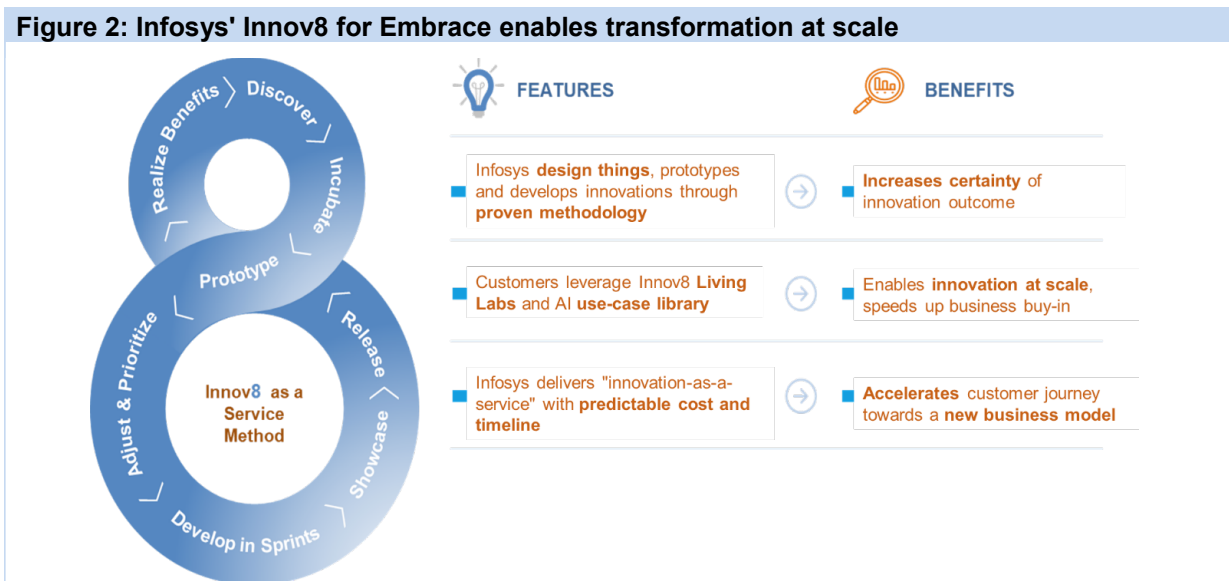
Figure 2: Infosys' Innov8 for Embrace enables transformation at scale

Realize Benefits
Discover
Incubate
Prototype
Release
Showcase
Develop in Sprints
Adjust & Prioritize

Innov8 as a Service Method

FEATURES

BENEFITS

Infosys design things, prototypes and develops innovations through proven methodology

Increases certainty of innovation outcome

Customers leverage Innov8 Living Labs and AI use-case library

Enables innovation at scale, speeds up business buy-in

Infosys delivers "innovation-as-a-service" with predictable cost and timeline

Accelerates customer journey towards a new business model